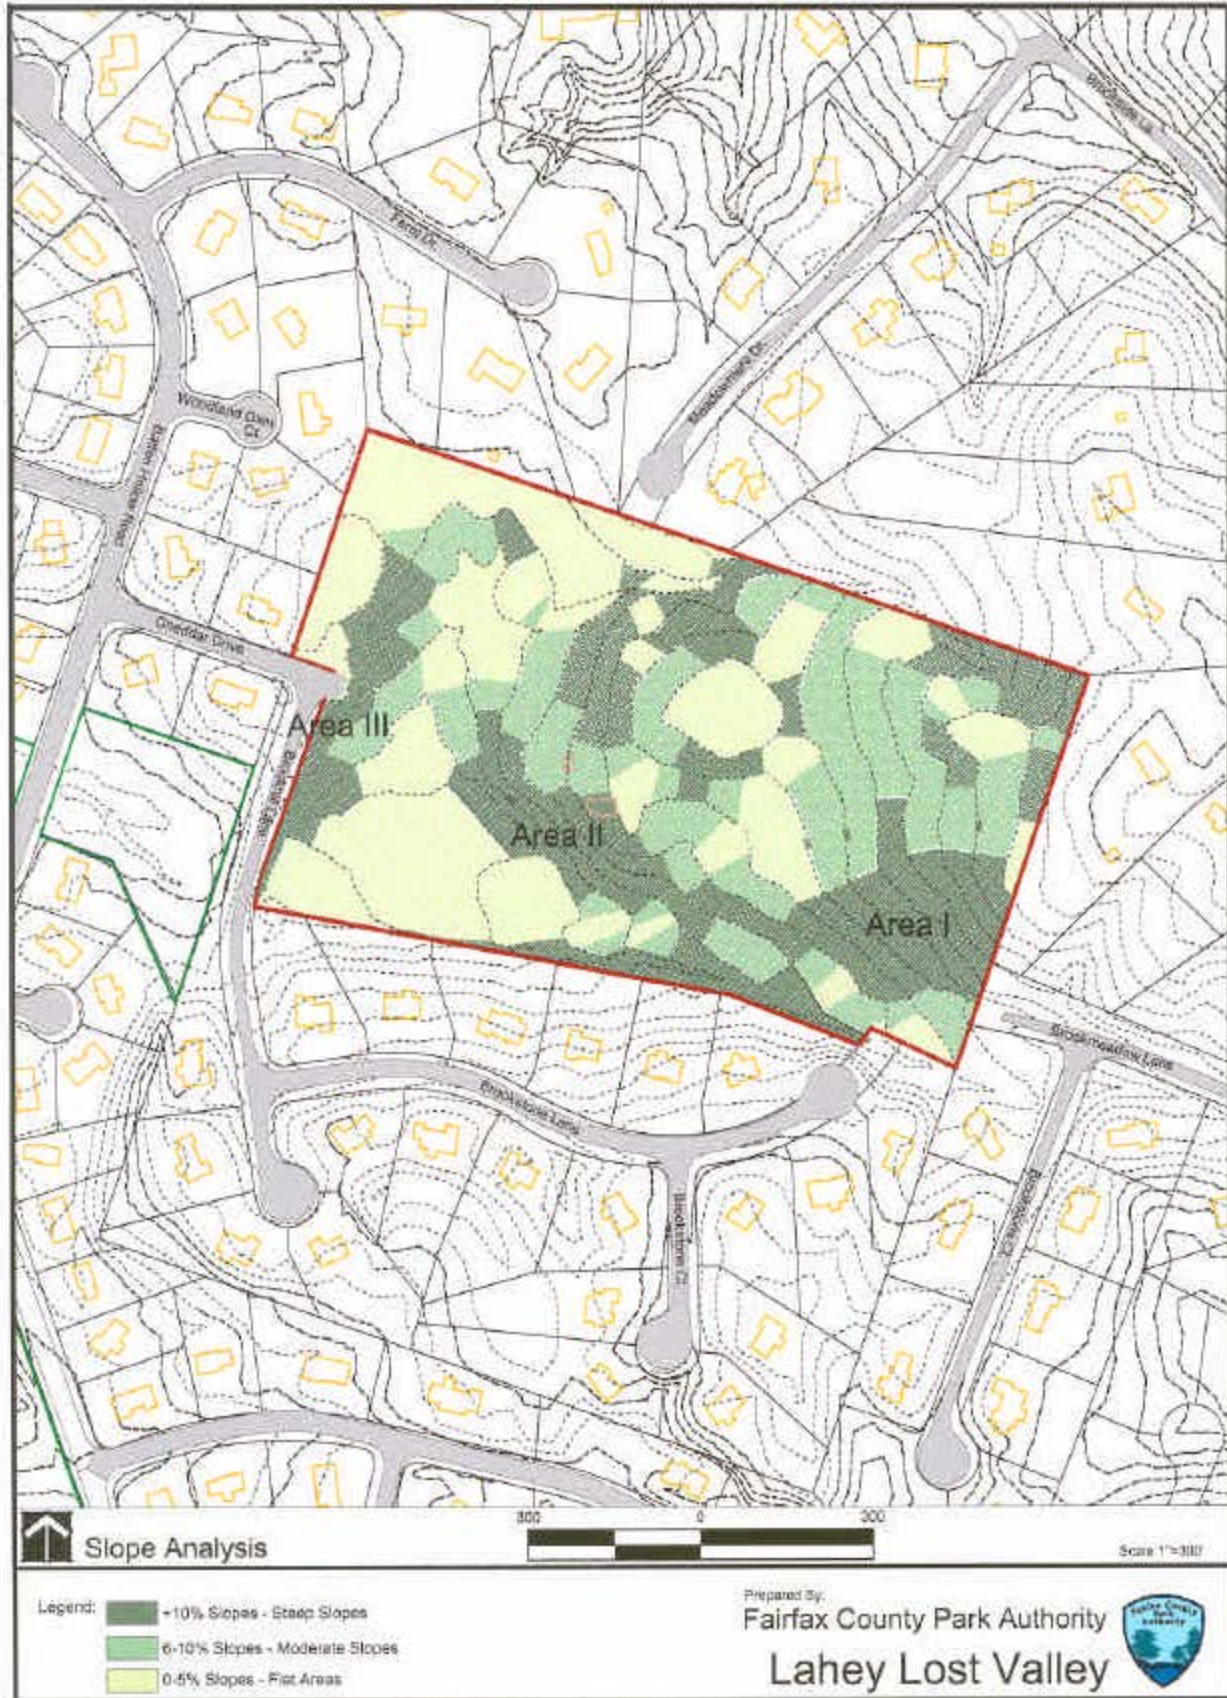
Fernd Dr.

Woodland Glen Ct

Oneddar Drive

Brookstone Lane

Brookstone Ct

Brookmeadow Lane

Area III

Area II

Area I

Slope Analysis

300 0 300

Scale 1"=300'

Legend: +10% Slopes - Steep Slopes
6-10% Slopes - Moderate Slopes
0-5% Slopes - Flat Areas

Prepared By:
Fairfax County Park Authority

Lahey Lost Valley

Fairfax County Park Authority